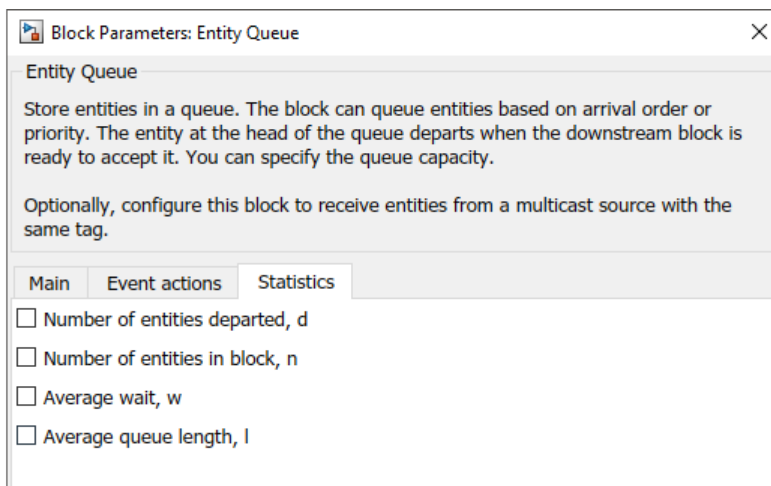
Block Parameters: Entity Queue

Entity Queue

Store entities in a queue. The block can queue entities based on arrival order or priority. The entity at the head of the queue departs when the downstream block is ready to accept it. You can specify the queue capacity.

Optionally, configure this block to receive entities from a multicast source with the same tag.

Main | Event actions | Statistics

☐ Number of entities departed, d

☐ Number of entities in block, n

☐ Average wait, w

☐ Average queue length, l